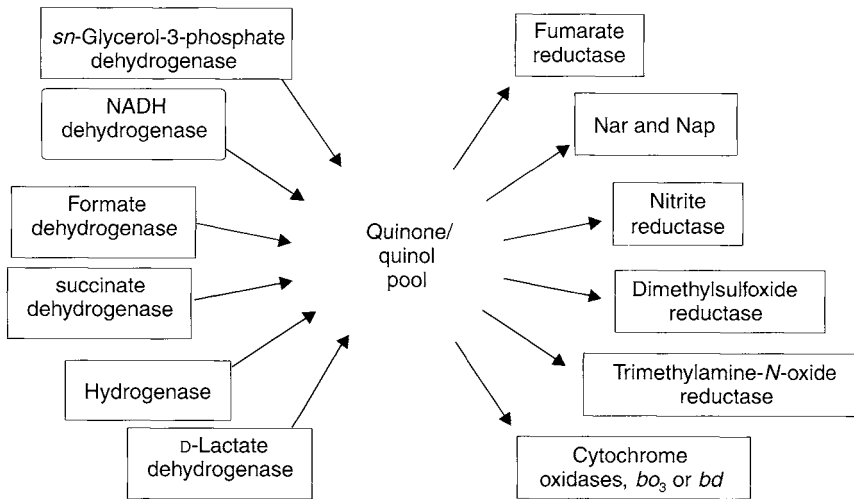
sn-Glycerol-3-phosphate dehydrogenase

NADH dehydrogenase

Formate dehydrogenase

succinate dehydrogenase

Hydrogenase

D-Lactate dehydrogenase

Quinone/ quinol pool

Fumarate reductase

Nar and Nap

Nitrite reductase

Dimethylsulfoxide reductase

Trimethylamine-N-oxide reductase

Cytochrome oxidases, $bo_3$ or bd